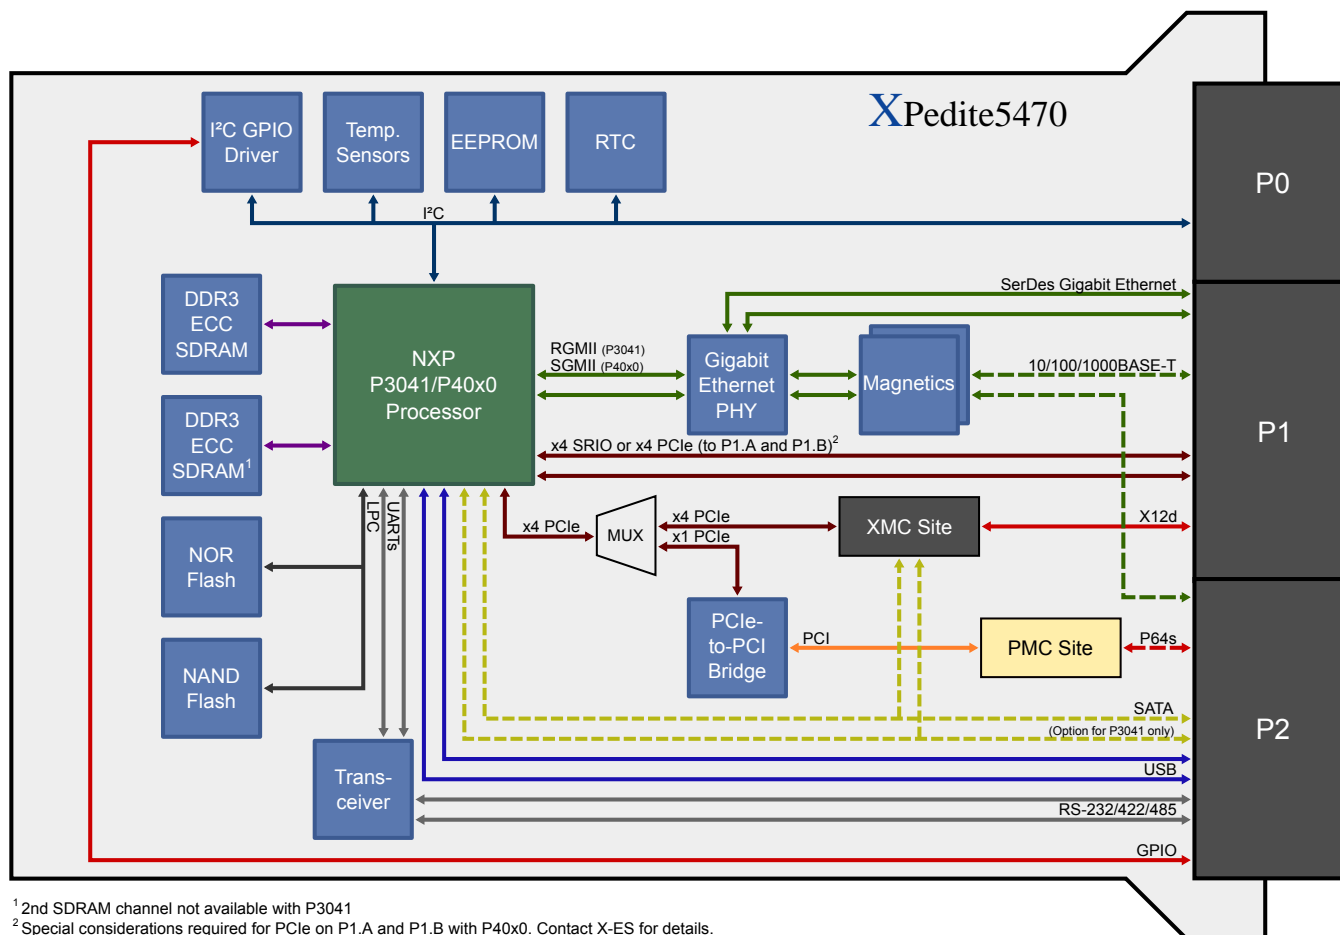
XPedite5470

I²C GPIO Driver

Temp. Sensors

EEPROM

RTC

I²C

P0

SerDes Gigabit Ethernet

DDR3 ECC SDRAM

NXP P3041/P40x0 Processor

RGMII (P3041)
SGMII (P40x0)

Gigabit Ethernet PHY

Magnetics

10/100/1000BASE-T

DDR3 ECC SDRAM$^1$

x4 SRIO or x4 PCIe (to P1.A and P1.B)$^2$

P1

NOR Flash

LPC

UARTs

x4 PCIe

MUX

x4 PCIe
x1 PCIe

XMC Site

X12d

NAND Flash

PCIe-to-PCI Bridge

PCI

PMC Site

P64s

SATA
(Option for P3041 only)

P2

USB

Trans-ceiver

RS-232/422/485

GPIO

$^1$ 2nd SDRAM channel not available with P3041
$^2$ Special considerations required for PCIe on P1.A and P1.B with P40x0. Contact X-ES for details.